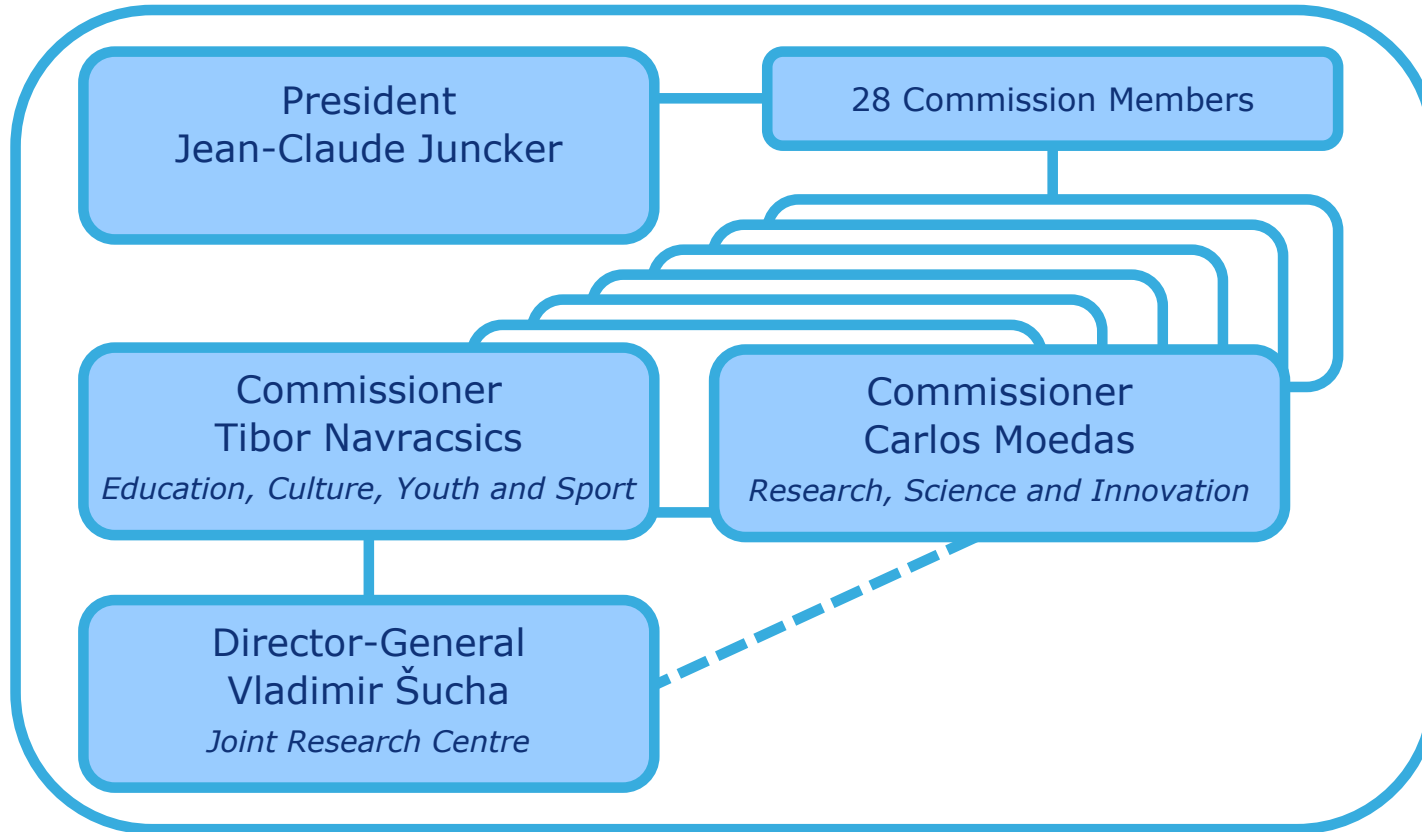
President
Jean-Claude Juncker

28 Commission Members

Commissioner
Tibor Navracsics
*Education, Culture, Youth and Sport*

Commissioner
Carlos Moedas
*Research, Science and Innovation*

Director-General
Vladimir Šucha
*Joint Research Centre*